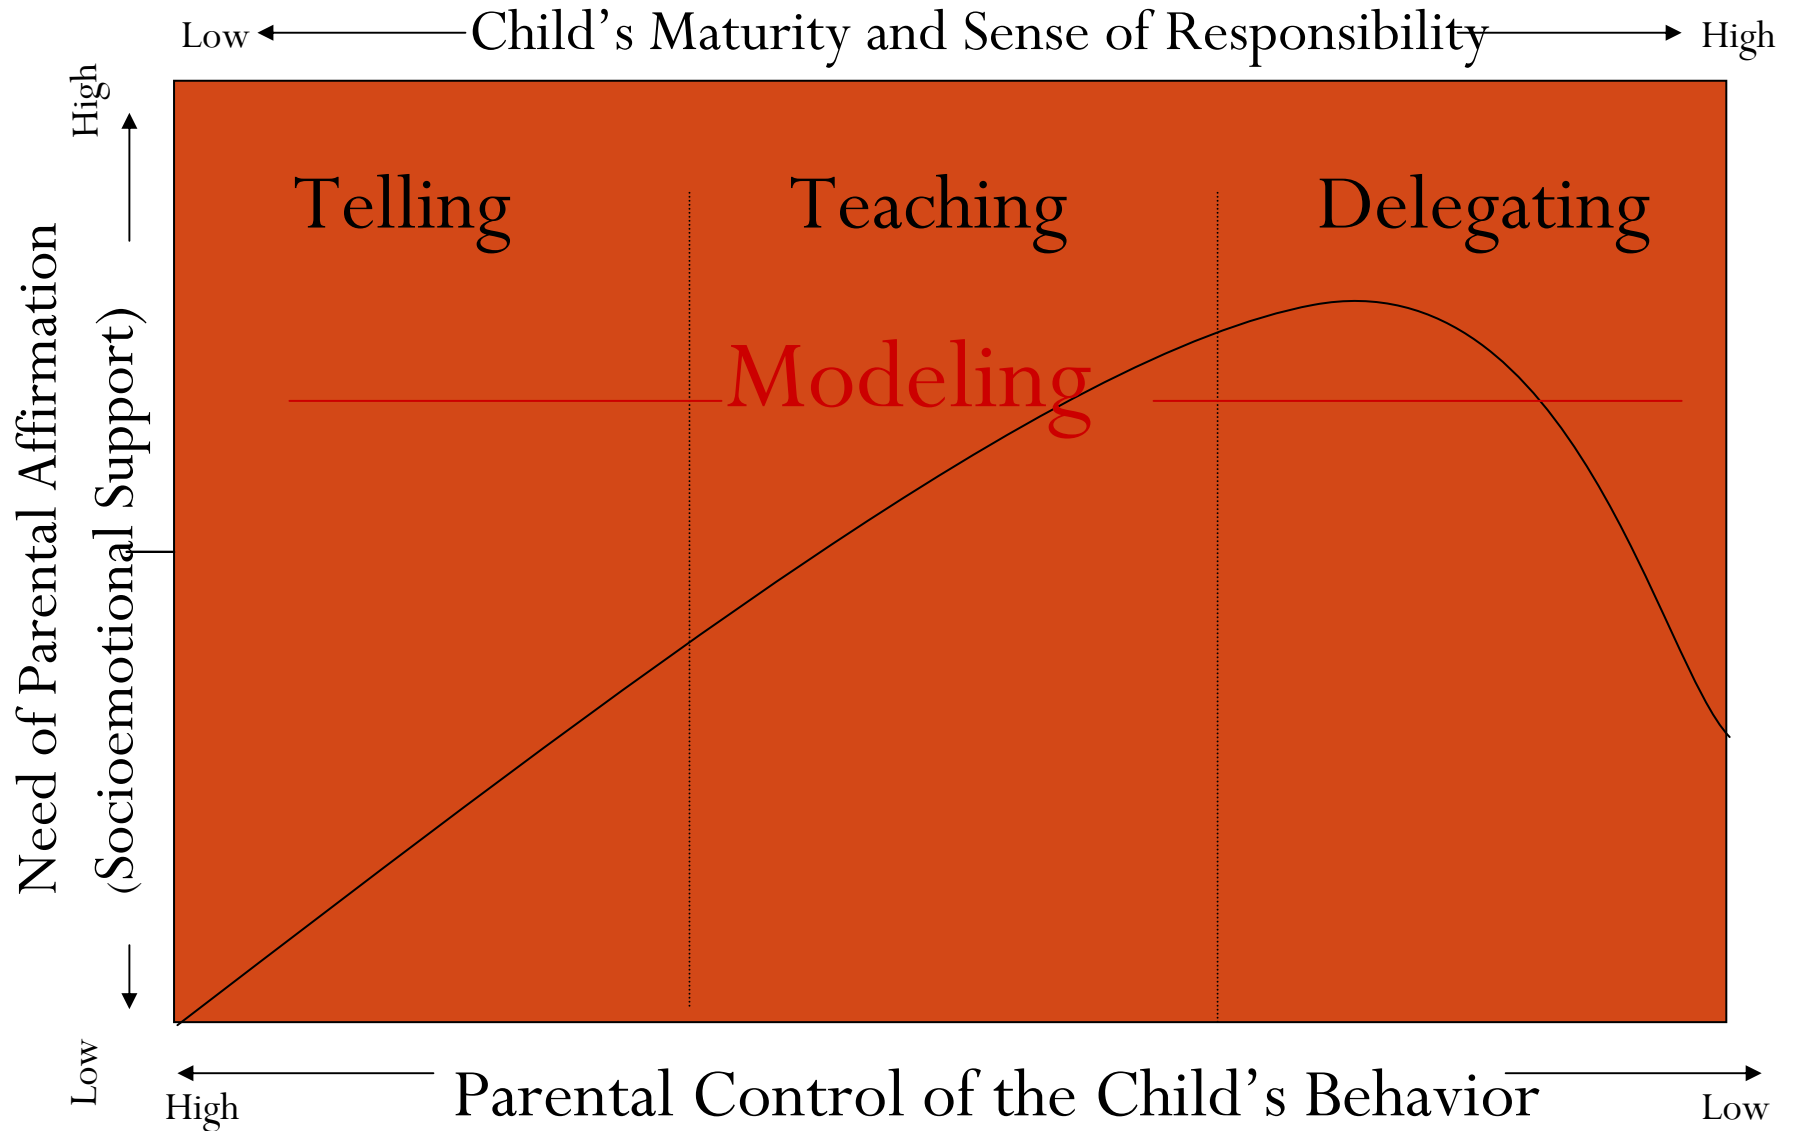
Low Child's Maturity and Sense of Responsibility High

High

Need of Parental Affirmation (Socioemotional Support)

Low

Telling

Teaching

Delegating

Modeling

High Parental Control of the Child's Behavior Low